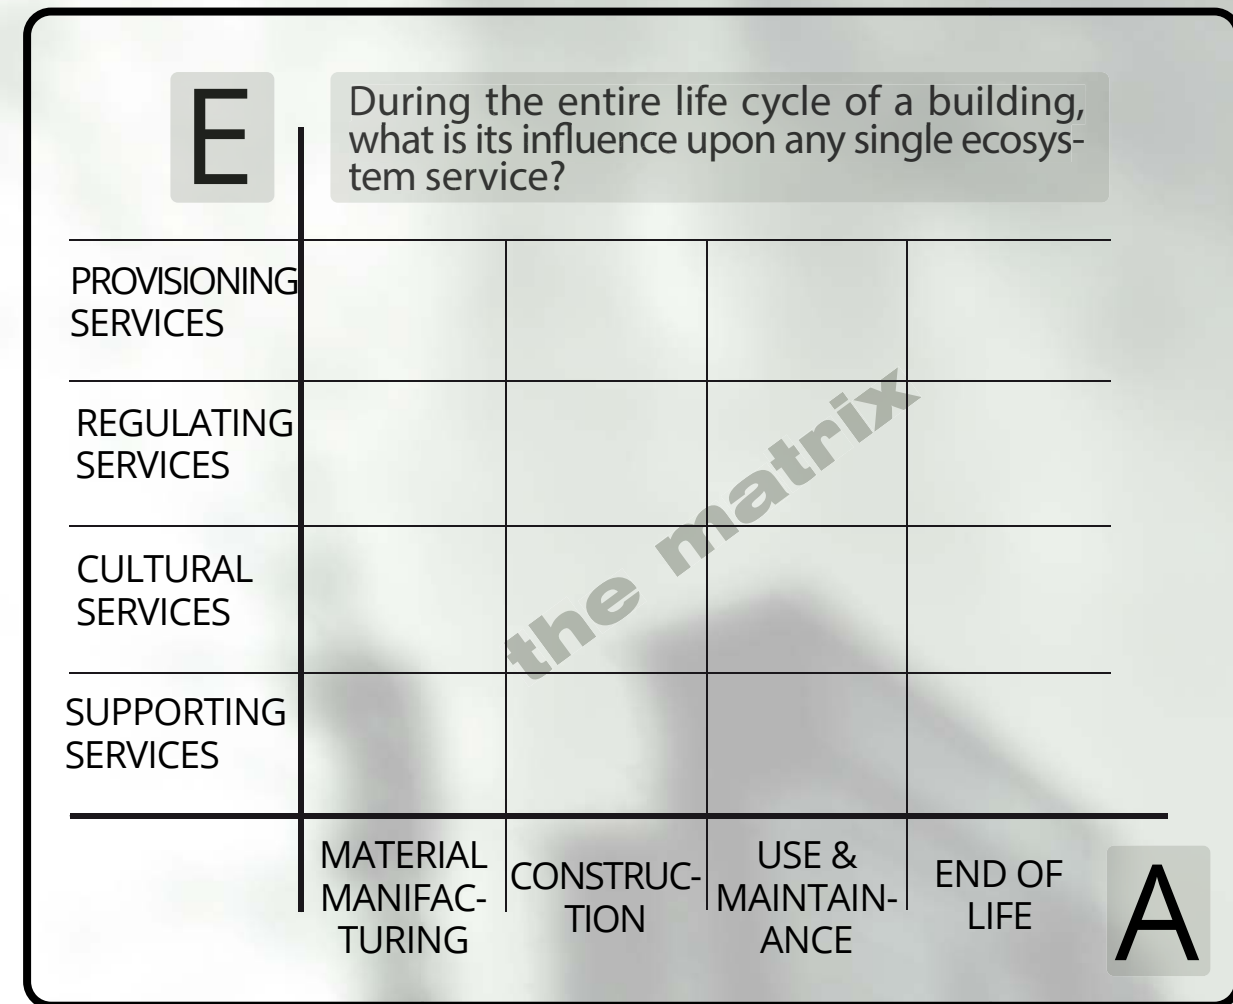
E

During the entire life cycle of a building, what is its influence upon any single ecosystem service?

| | | | | |
|---|---|---|---|---|
| PROVISIONING SERVICES | | | | |
| REGULATING SERVICES | | | | |
| CULTURAL SERVICES | | | | |
| SUPPORTING SERVICES | | | | |
| | MATERIAL MANIFACTURING | CONSTRUCTION | USE & MAINTAINANCE | END OF LIFE |

the matrix

A